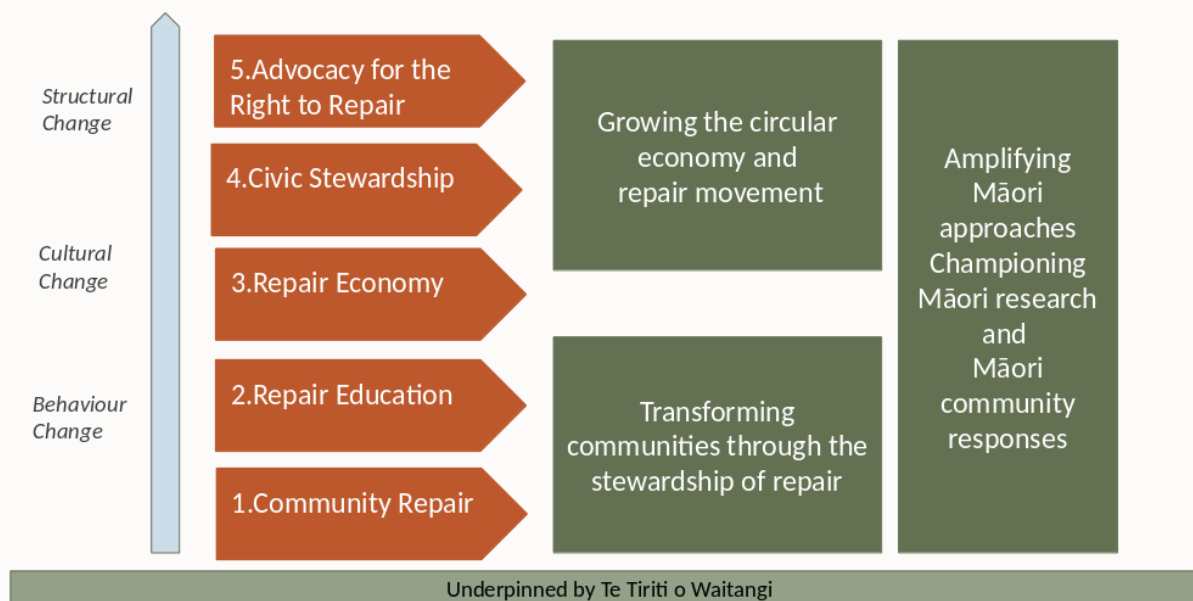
Structural Change

Cultural Change

Behaviour Change

5.Advocacy for the Right to Repair

4.Civic Stewardship

3.Repair Economy

2.Repair Education

1.Community Repair

Growing the circular economy and repair movement

Transforming communities through the stewardship of repair

Amplifying Māori approaches Championing Māori research and Māori community responses

Underpinned by Te Tiriti o Waitangi